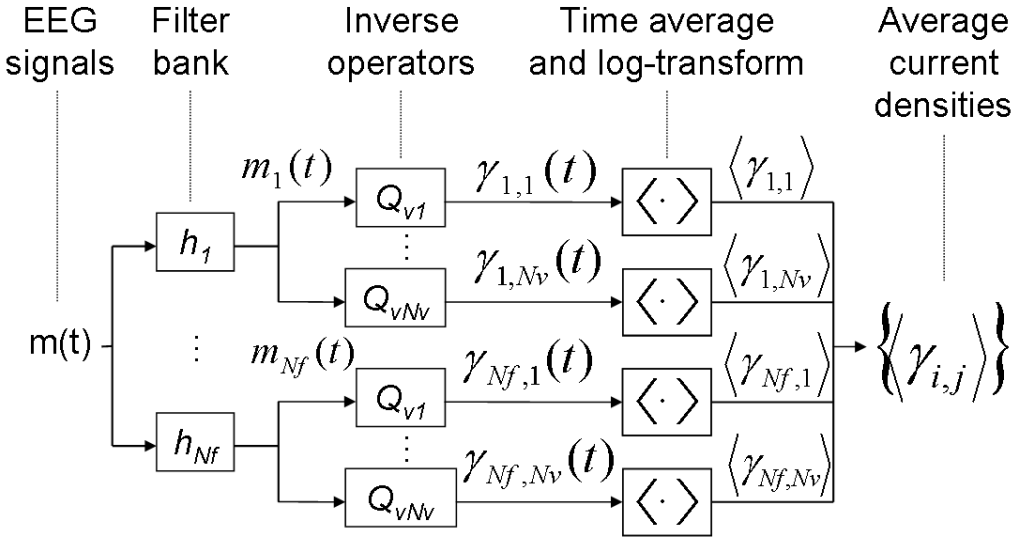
EEG signals

Filter bank

Inverse operators

Time average and log-transform

Average current densities

m(t)

$h_1$

$h_{Nf}$

$m_1(t)$

$m_{Nf}(t)$

$Q_{v1}$

$Q_{vNv}$

$Q_{v1}$

$Q_{vNv}$

$\gamma_{1,1}(t)$

$\gamma_{1,Nv}(t)$

$\gamma_{Nf,1}(t)$

$\gamma_{Nf,Nv}(t)$

$\langle \cdot \rangle$

$\langle \cdot \rangle$

$\langle \cdot \rangle$

$\langle \cdot \rangle$

$\langle \gamma_{1,1} \rangle$

$\langle \gamma_{1,Nv} \rangle$

$\langle \gamma_{Nf,1} \rangle$

$\langle \gamma_{Nf,Nv} \rangle$

$\{ \langle \gamma_{i,j} \rangle \}$